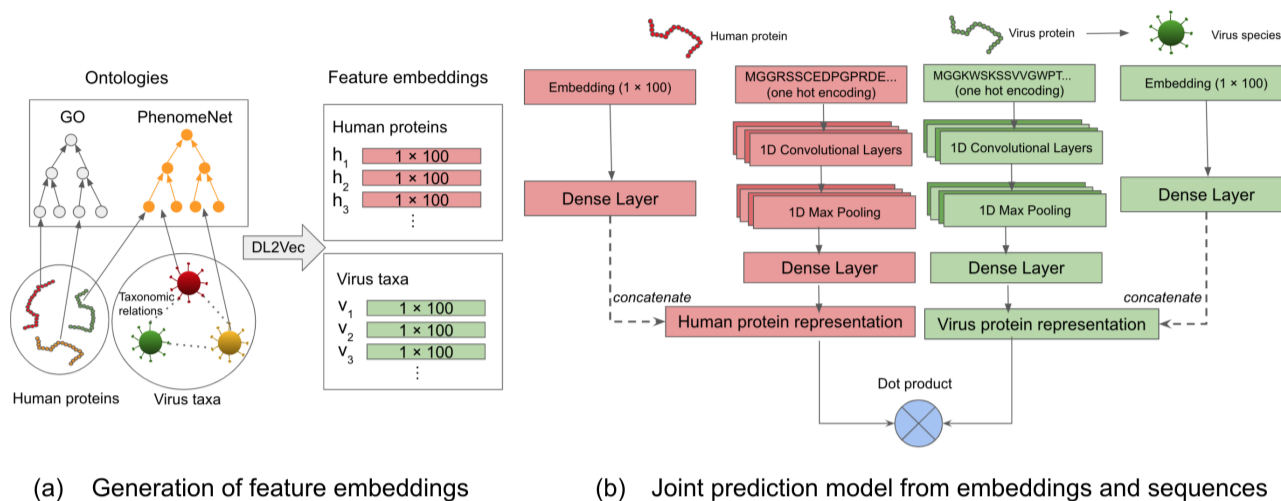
Ontologies

GO

PhenomeNet

Taxonomic relations

Human proteins

Virus taxa

DL2Vec

Feature embeddings

Human proteins

$h_1$ 1 × 100
$h_2$ 1 × 100
$h_3$ 1 × 100
⋮

Virus taxa

$v_1$ 1 × 100
$v_2$ 1 × 100
$v_3$ 1 × 100
⋮

Human protein

Virus protein

Virus species

Embedding (1 × 100)

MGGRSSCEDPGPRDE... (one hot encoding)

MGGKWSKSSVVGWPT... (one hot encoding)

Embedding (1 × 100)

1D Convolutional Layers

1D Convolutional Layers

Dense Layer

1D Max Pooling

1D Max Pooling

Dense Layer

Dense Layer

Dense Layer

concatenate

Human protein representation

Virus protein representation

concatenate

Dot product

(a) Generation of feature embeddings

(b) Joint prediction model from embeddings and sequences